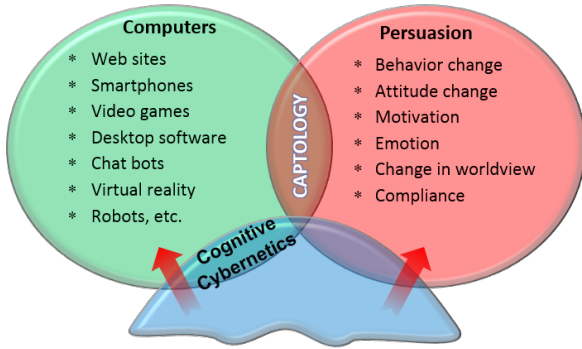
Computers

* Web sites
* Smartphones
* Video games
* Desktop software
* Chat bots
* Virtual reality
* Robots, etc.

Persuasion

* Behavior change
* Attitude change
* Motivation
* Emotion
* Change in worldview
* Compliance

CAPTOLOGY

Cognitive Cybernetics